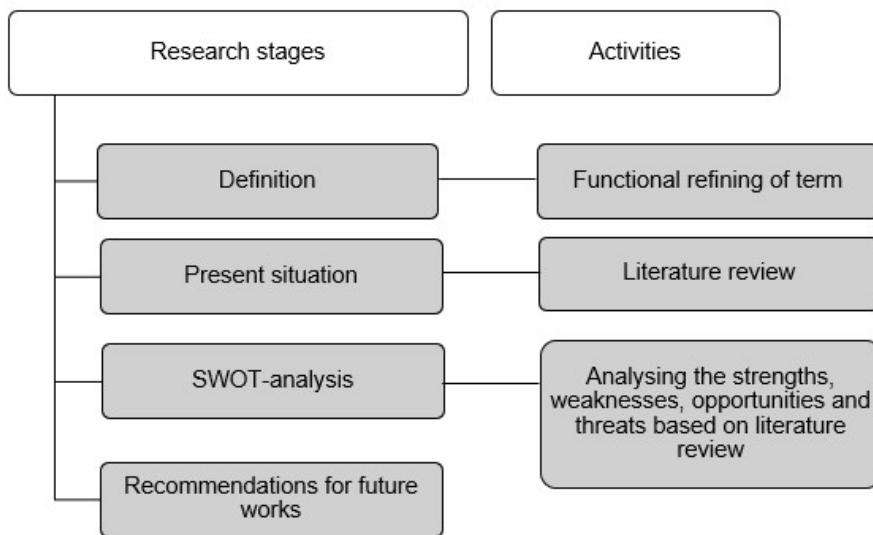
Research stages

Activities

Definition

Functional refining of term

Present situation

Literature review

SWOT-analysis

Analysing the strengths, weaknesses, opportunities and threats based on literature review

Recommendations for future works